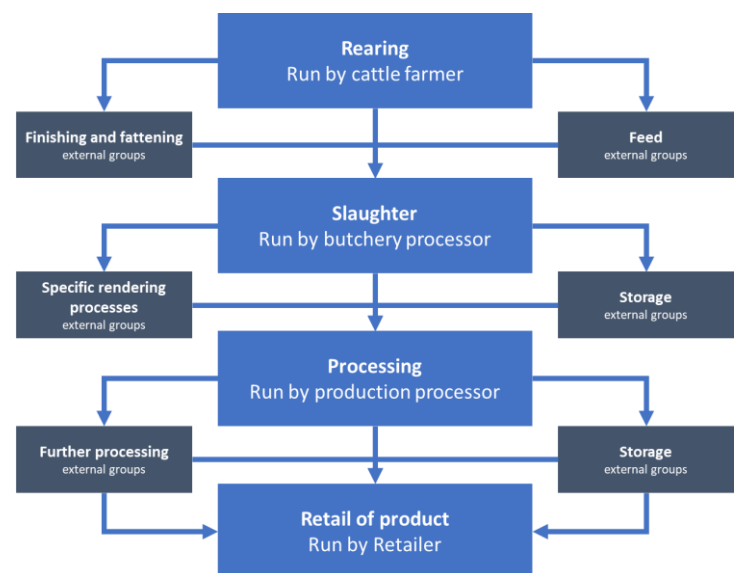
Rearing
Run by cattle farmer

Finishing and fattening
external groups

Feed
external groups

Slaughter
Run by butchery processor

Specific rendering processes
external groups

Storage
external groups

Processing
Run by production processor

Further processing
external groups

Storage
external groups

Retail of product
Run by Retailer